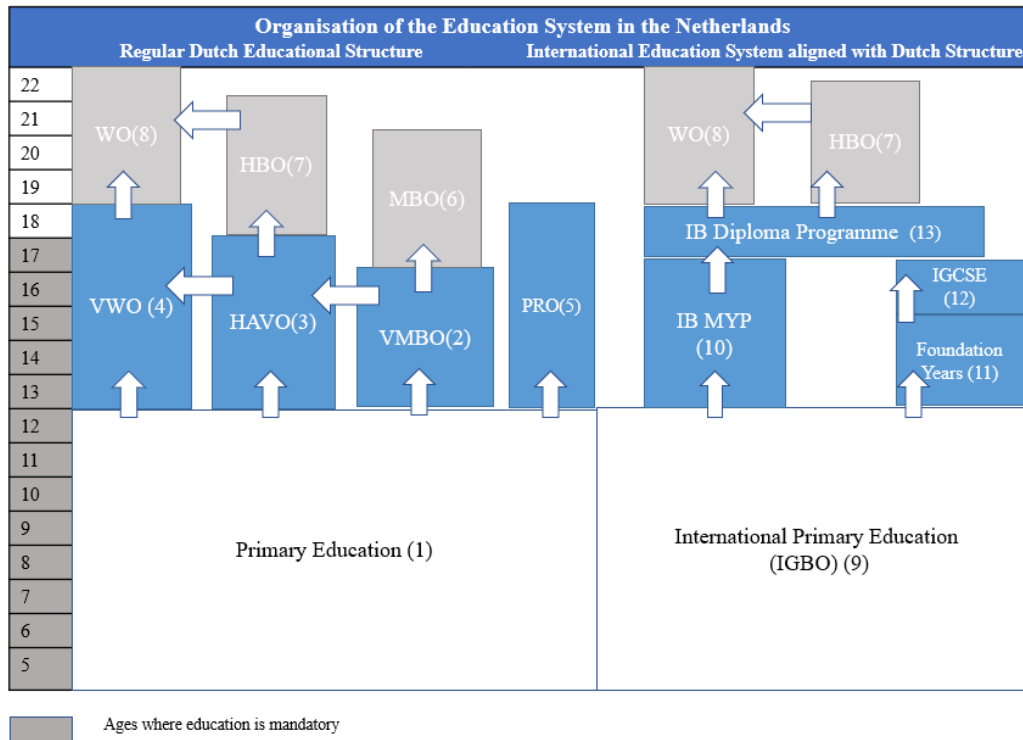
Organisation of the Education System in the Netherlands
Regular Dutch Educational Structure
International Education System aligned with Dutch Structure

22
21
20
19
18
17
16
15
14
13
12
11
10
9
8
7
6
5

WO(8)
HBO(7)
MBO(6)
VWO (4)
HAVO(3)
VMBO(2)
PRO(5)

WO(8)
HBO(7)
IB Diploma Programme (13)
IB MYP (10)
IGCSE (12)
Foundation Years (11)

Primary Education (1)

International Primary Education (IGBO) (9)

Ages where education is mandatory